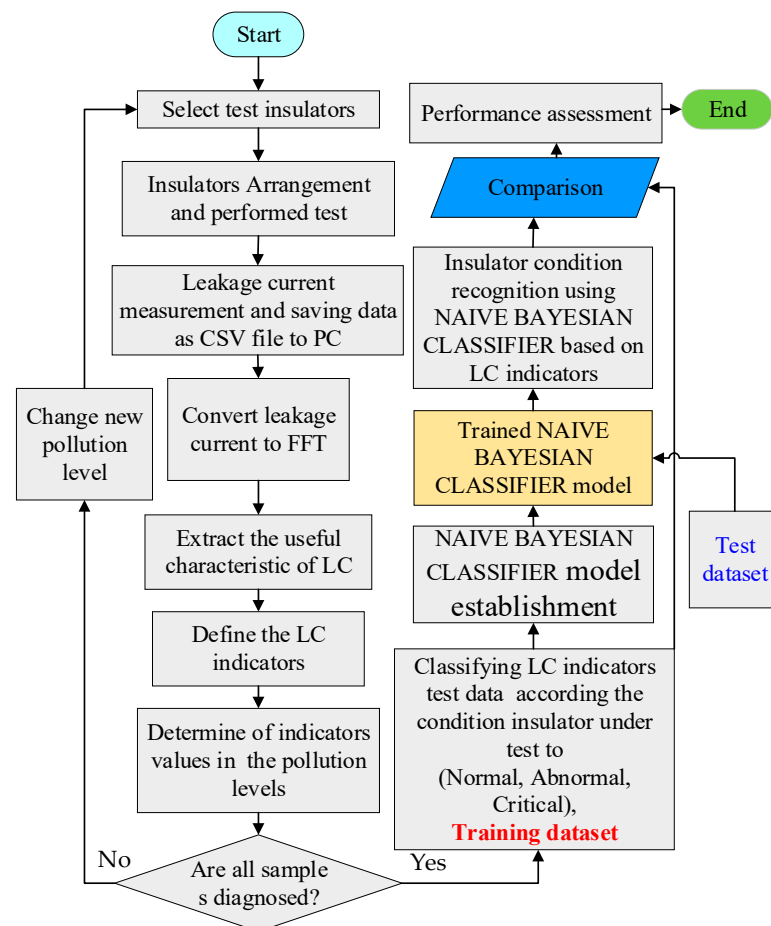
Start

Select test insulators

Insulators Arrangement and performed test

Leakage current measurement and saving data as CSV file to PC

Convert leakage current to FFT

Extract the useful characteristic of LC

Define the LC indicators

Determine of indicators values in the pollution levels

Are all sample s diagnosed?

No

Yes

Change new pollution level

Classifying LC indicators test data according the condition insulator under test to (Normal, Abnormal, Critical), Training dataset

NAIVE BAYESIAN CLASSIFIER model establishment

Trained NAIVE BAYESIAN CLASSIFIER model

Test dataset

Insulator condition recognition using NAIVE BAYESIAN CLASSIFIER based on LC indicators

Comparison

Performance assessment

End